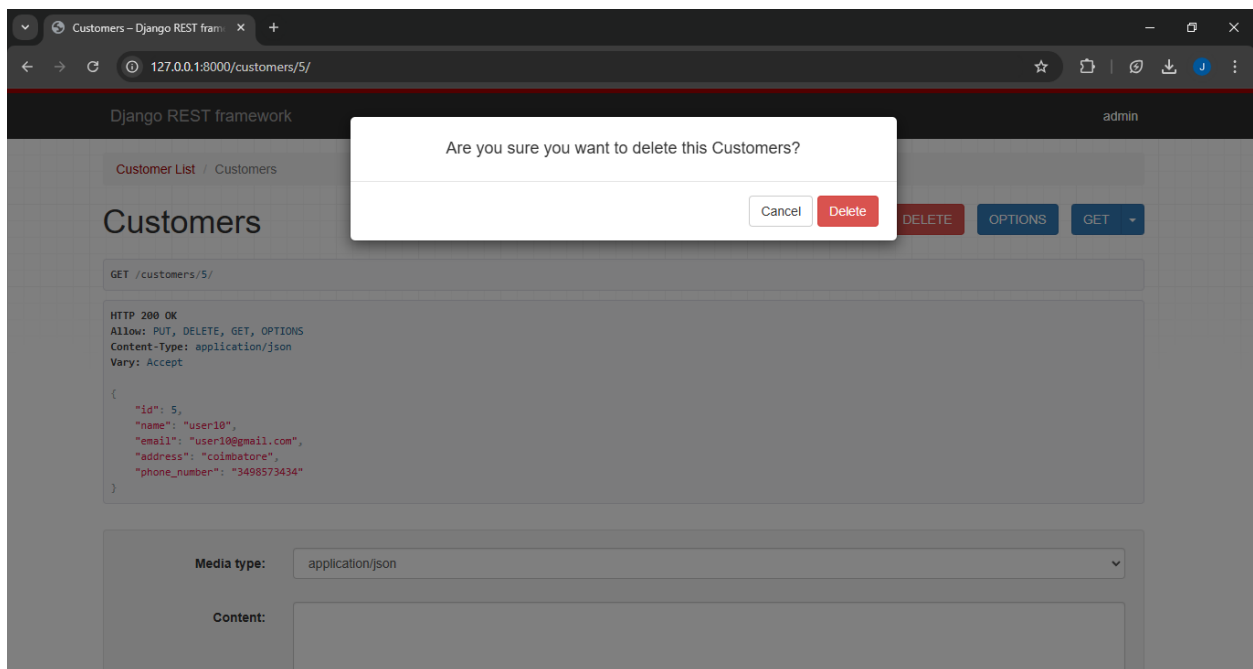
Customers – Django REST fram ×

+

127.0.0.1:8000/customers/5/

J

Django REST framework

admin

Customer List / Customers

Customers

Are you sure you want to delete this Customers?

Cancel Delete

DELETE OPTIONS GET

GET /customers/5/

HTTP 200 OK
Allow: PUT, DELETE, GET, OPTIONS
Content-Type: application/json
Vary: Accept

{
    "id": 5,
    "name": "user10",
    "email": "user10@gmail.com",
    "address": "coimbatore",
    "phone_number": "3498573434"
}

Media type: application/json

Content: